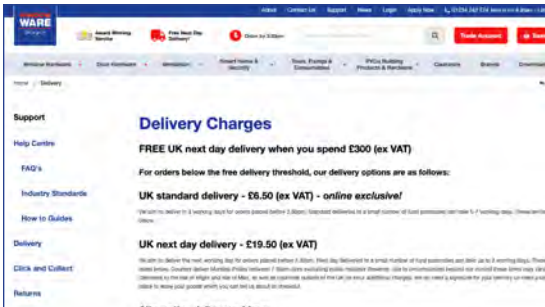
WARE

Award Winning Service

Free Next Day Delivery*

Order by 3:00pm

About Contact Us Support News Login Apply Now

Trade Account

Window Hardware Door Hardware Ventilation Smart Home & Security Tools, Fixings & Consumables PVCu Building Products & Hardware Clearance Brands Download

Home / Delivery

Support

Help Centre

FAQ's

Industry Standards

How to Guides

Delivery

Click and Collect

Returns

Delivery Charges

FREE UK next day delivery when you spend £300 (ex VAT)

For orders below the free delivery threshold, our delivery options are as follows:

UK standard delivery - £6.50 (ex VAT) - online exclusive!

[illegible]

UK next day delivery - £19.50 (ex VAT)

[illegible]